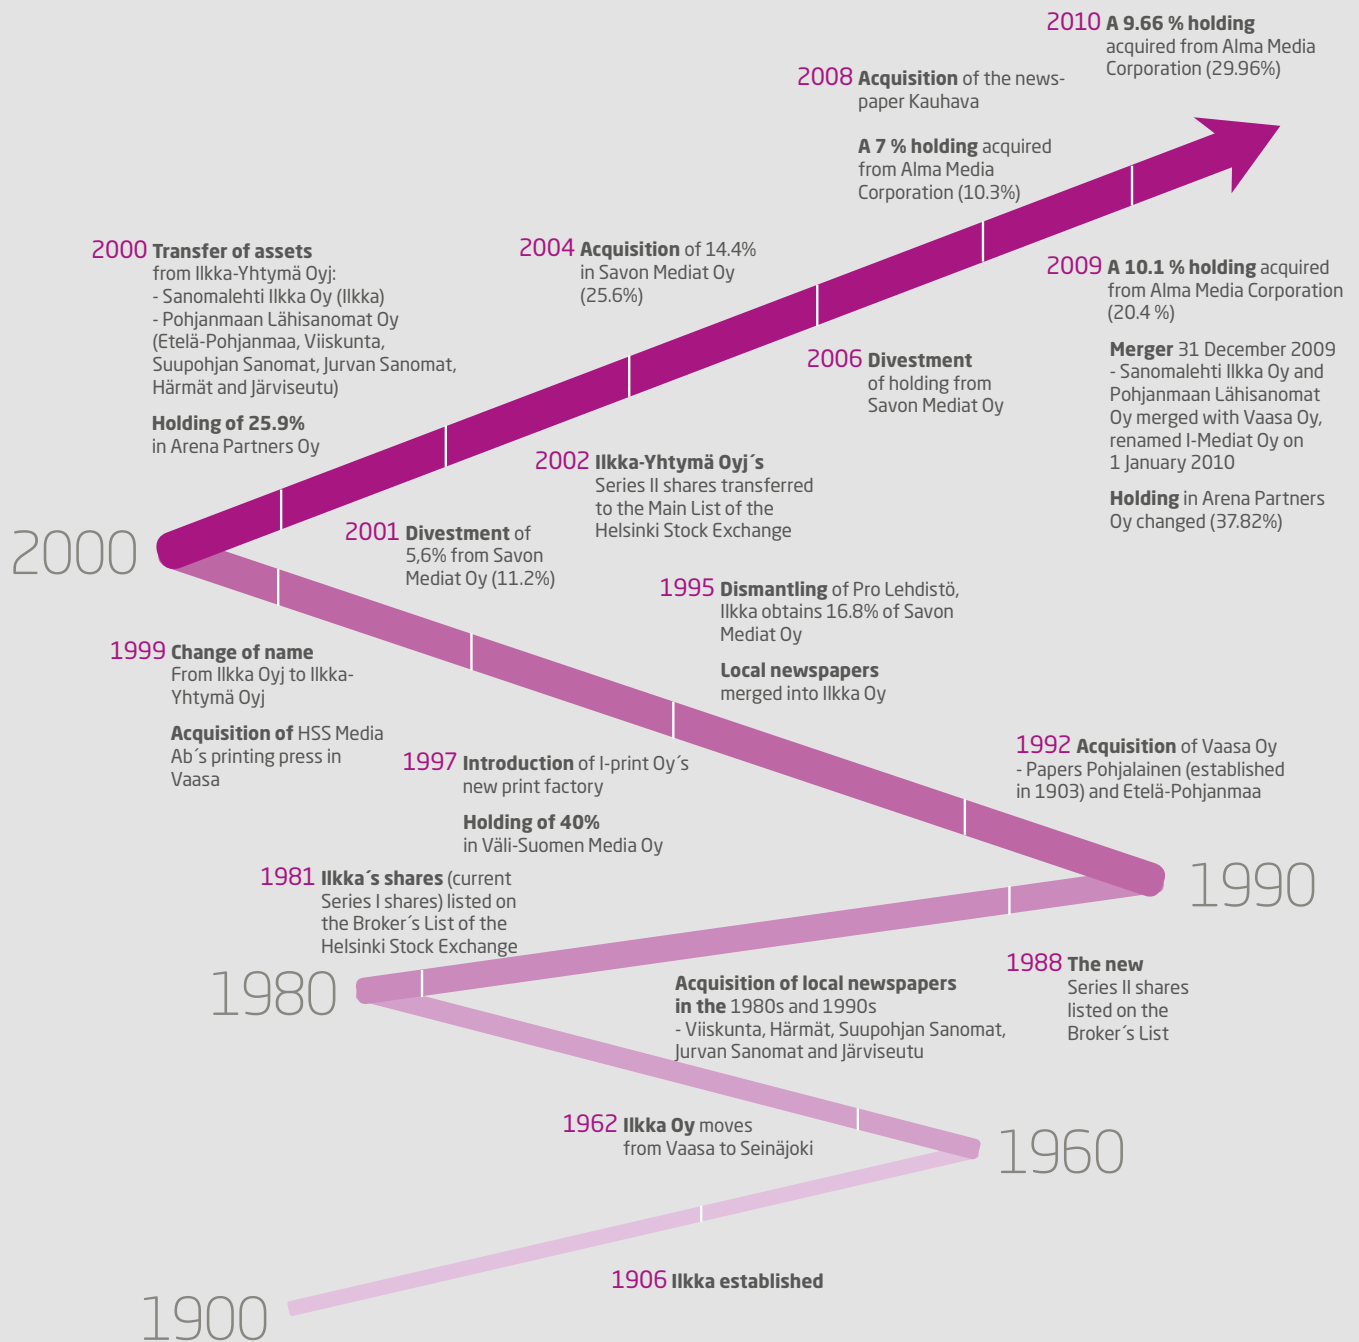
2010 A 9.66 % holding acquired from Alma Media Corporation (29.96%)

2008 Acquisition of the newspaper Kauhava

A 7 % holding acquired from Alma Media Corporation (10.3%)

2000 Transfer of assets from Ilkka-Yhtymä Oyj:
- Sanomalehti Ilkka Oy (Ilkka)
- Pohjanmaan Lähisanomat Oy (Etelä-Pohjanmaa, Viiskunta, Suupohjan Sanomat, Jurvan Sanomat, Härmät and Järviseutu)

Holding of 25.9% in Arena Partners Oy

2004 Acquisition of 14.4% in Savon Mediat Oy (25.6%)

2009 A 10.1 % holding acquired from Alma Media Corporation (20.4 %)

Merger 31 December 2009
- Sanomalehti Ilkka Oy and Pohjanmaan Lähisanomat Oy merged with Vaasa Oy, renamed I-Mediat Oy on 1 January 2010

Holding in Arena Partners Oy changed (37.82%)

2006 Divestment of holding from Savon Mediat Oy

2002 Ilkka-Yhtymä Oyj´s Series II shares transferred to the Main List of the Helsinki Stock Exchange

2000

2001 Divestment of 5,6% from Savon Mediat Oy (11.2%)

1995 Dismantling of Pro Lehdistö, Ilkka obtains 16.8% of Savon Mediat Oy

Local newspapers merged into Ilkka Oy

1999 Change of name From Ilkka Oyj to Ilkka-Yhtymä Oyj

Acquisition of HSS Media Ab´s printing press in Vaasa

1997 Introduction of I-print Oy´s new print factory

Holding of 40% in Väli-Suomen Media Oy

1992 Acquisition of Vaasa Oy
- Papers Pohjalainen (established in 1903) and Etelä-Pohjanmaa

1990

1981 Ilkka´s shares (current Series I shares) listed on the Broker´s List of the Helsinki Stock Exchange

1980

Acquisition of local newspapers in the 1980s and 1990s
- Viiskunta, Härmät, Suupohjan Sanomat, Jurvan Sanomat and Järviseutu

1988 The new Series II shares listed on the Broker´s List

1962 Ilkka Oy moves from Vaasa to Seinäjoki

1960

1906 Ilkka established

1900